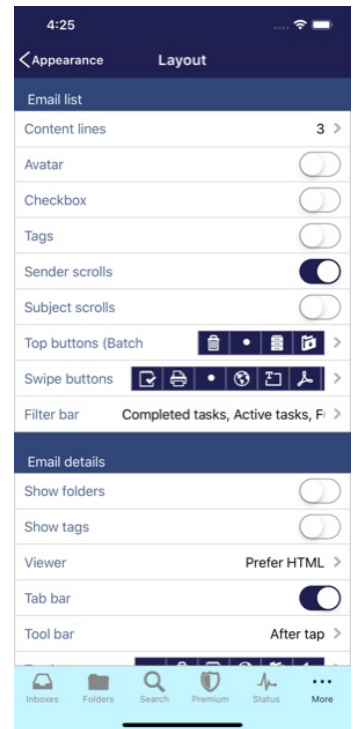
4:25

Appearance Layout

Email list

Content lines 3

Avatar

Checkbox

Tags

Sender scrolls

Subject scrolls

Top buttons (Batch

Swipe buttons

Filter bar Completed tasks, Active tasks, F

Email details

Show folders

Show tags

Viewer Prefer HTML

Tab bar

Tool bar After tap

Inboxes Folders Search Premium Status More